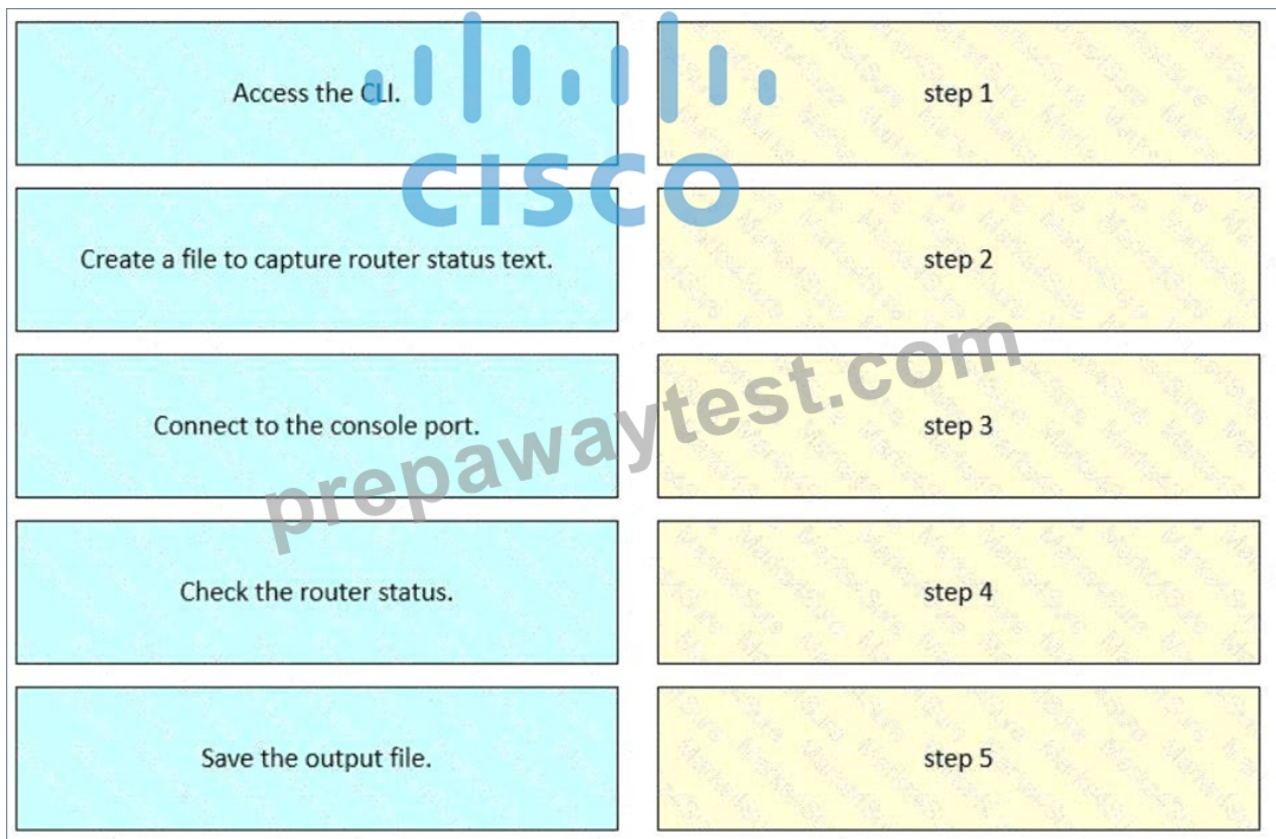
Access the CLI.

step 1

Create a file to capture router status text.

step 2

Connect to the console port.

step 3

Check the router status.

step 4

Save the output file.

step 5

CISCO

prepawaytest.com